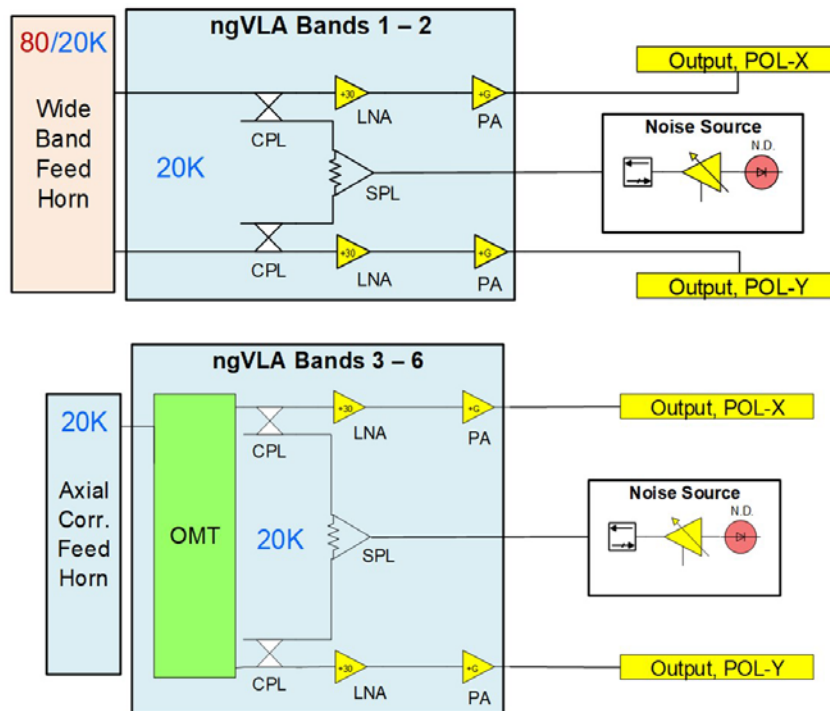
80/20K

Wide Band Feed Horn

ngVLA Bands 1 – 2

20K

CPL

+30

LNA

+G

PA

SPL

CPL

+30

LNA

+G

PA

Output, POL-X

Noise Source

N.D.

Output, POL-Y

20K

Axial Corr. Feed Horn

ngVLA Bands 3 – 6

OMT

20K

CPL

+30

LNA

+G

PA

SPL

CPL

+30

LNA

+G

PA

Output, POL-X

Noise Source

N.D.

Output, POL-Y